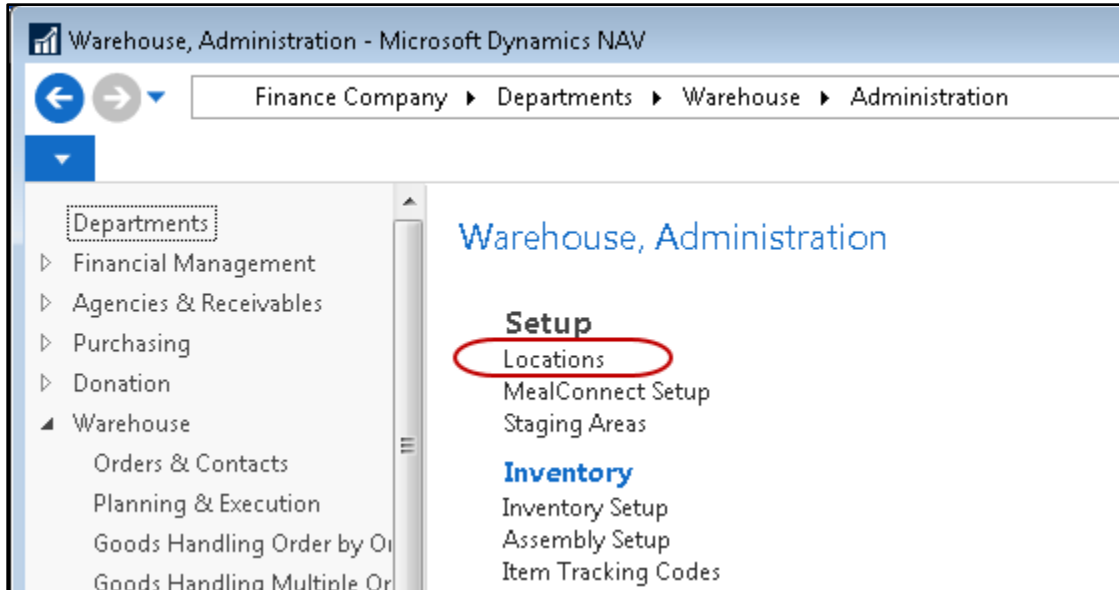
Warehouse, Administration - Microsoft Dynamics NAV

Finance Company ▸ Departments ▸ Warehouse ▸ Administration

Departments
Financial Management
Agencies & Receivables
Purchasing
Donation
Warehouse
Orders & Contacts
Planning & Execution
Goods Handling Order by Or
Goods Handling Multiple Or

Warehouse, Administration

Setup
Locations
MealConnect Setup
Staging Areas

Inventory
Inventory Setup
Assembly Setup
Item Tracking Codes